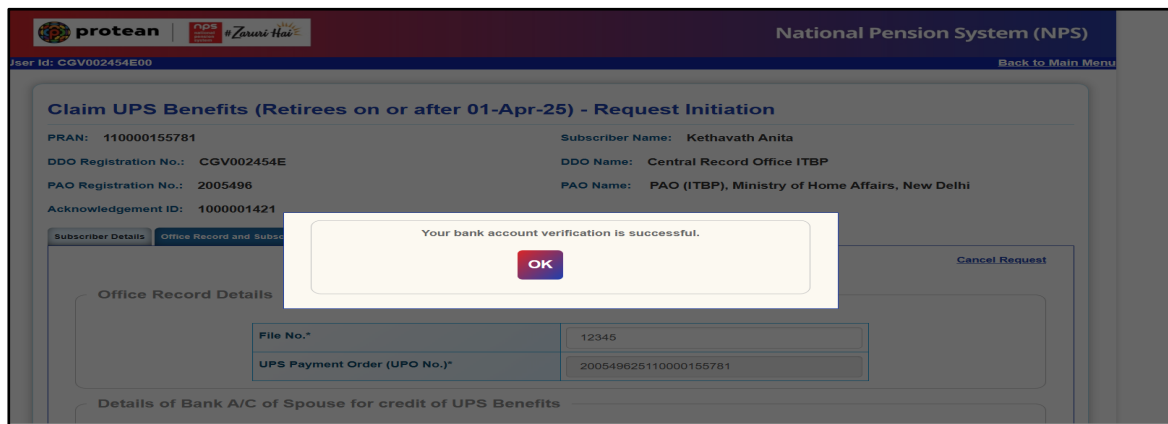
protean | nps #Zaruri Hai

National Pension System (NPS)

ser Id: CGV002454E00

Back to Main Menu

Claim UPS Benefits (Retirees on or after 01-Apr-25) - Request Initiation

PRAN: 110000155781

Subscriber Name: Kethavath Anita

DDO Registration No.: CGV002454E

DDO Name: Central Record Office ITBP

PAO Registration No.: 2005496

PAO Name: PAO (ITBP), Ministry of Home Affairs, New Delhi

Acknowledgement ID: 1000001421

Subscriber Details | Office Record and Subsc

Your bank account verification is successful.

OK

Cancel Request

Office Record Details

| File No.* | 12345 |
|---|---|
| UPS Payment Order (UPO No.)* | 20054962511000015578​1 |

Details of Bank A/C of Spouse for credit of UPS Benefits